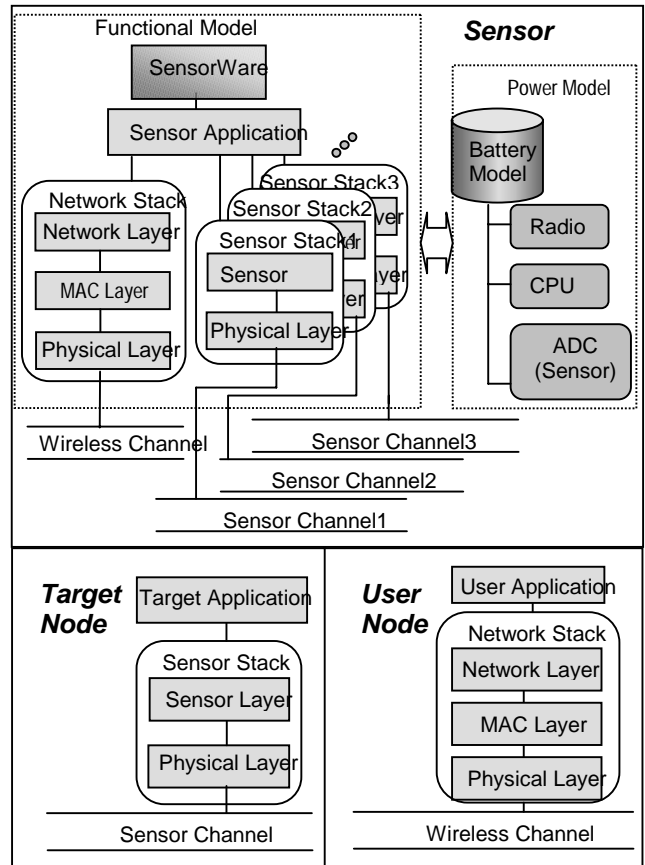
Functional Model

Sensor

SensorWare

Sensor Application

Power Model

Battery Model

Network Stack

Network Layer

MAC Layer

Physical Layer

Sensor Stack3

Sensor Stack2

Sensor Stack1

Sensor

Physical Layer

Radio

CPU

ADC (Sensor)

Wireless Channel

Sensor Channel3

Sensor Channel2

Sensor Channel1

Target Node

Target Application

Sensor Stack

Sensor Layer

Physical Layer

Sensor Channel

User Node

User Application

Network Stack

Network Layer

MAC Layer

Physical Layer

Wireless Channel